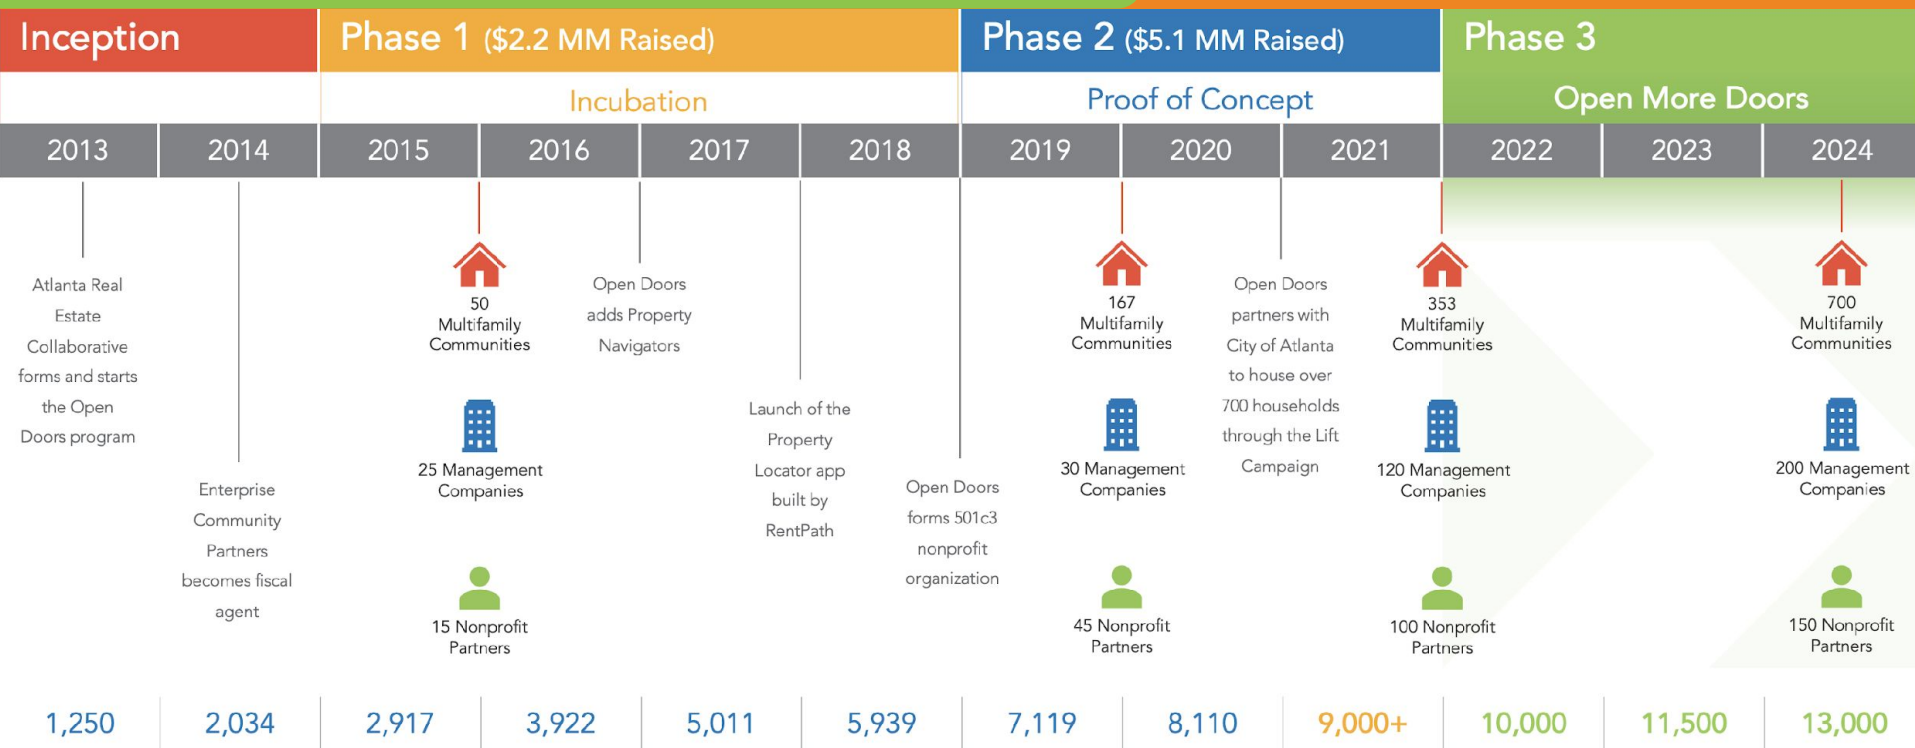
Inception

Phase 1 ($2.2 MM Raised)

Incubation

Phase 2 ($5.1 MM Raised)

Proof of Concept

Phase 3

Open More Doors

| 2013 | 2014 | 2015 | 2016 | 2017 | 2018 | 2019 | 2020 | 2021 | 2022 | 2023 | 2024 |
|---|---|---|---|---|---|---|---|---|---|---|---|

Atlanta Real Estate Collaborative forms and starts the Open Doors program

Enterprise Community Partners becomes fiscal agent

50 Multifamily Communities

25 Management Companies

15 Nonprofit Partners

Open Doors adds Property Navigators

Launch of the Property Locator app built by RentPath

Open Doors forms 501c3 nonprofit organization

167 Multifamily Communities

30 Management Companies

45 Nonprofit Partners

Open Doors partners with City of Atlanta to house over 700 households through the Lift Campaign

353 Multifamily Communities

120 Management Companies

100 Nonprofit Partners

700 Multifamily Communities

200 Management Companies

150 Nonprofit Partners

| 1,250 | 2,034 | 2,917 | 3,922 | 5,011 | 5,939 | 7,119 | 8,110 | 9,000+ | 10,000 | 11,500 | 13,000 |
|---|---|---|---|---|---|---|---|---|---|---|---|